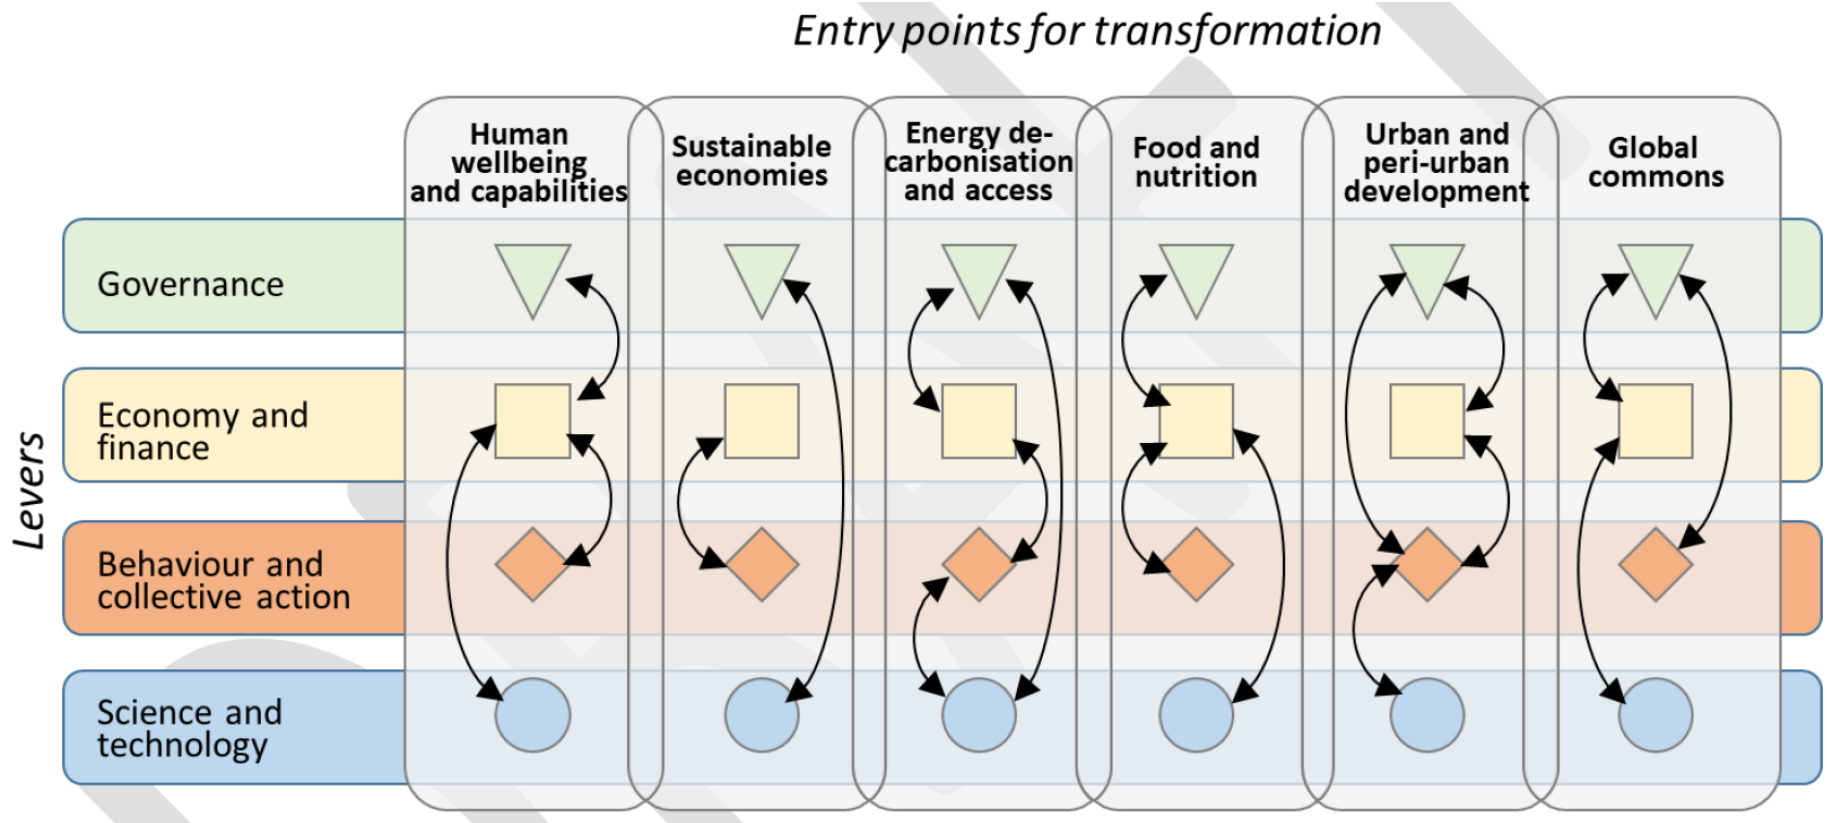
Entry points for transformation

Human wellbeing and capabilities

Sustainable economies

Energy de-carbonisation and access

Food and nutrition

Urban and peri-urban development

Global commons

Levers

Governance

Economy and finance

Behaviour and collective action

Science and technology